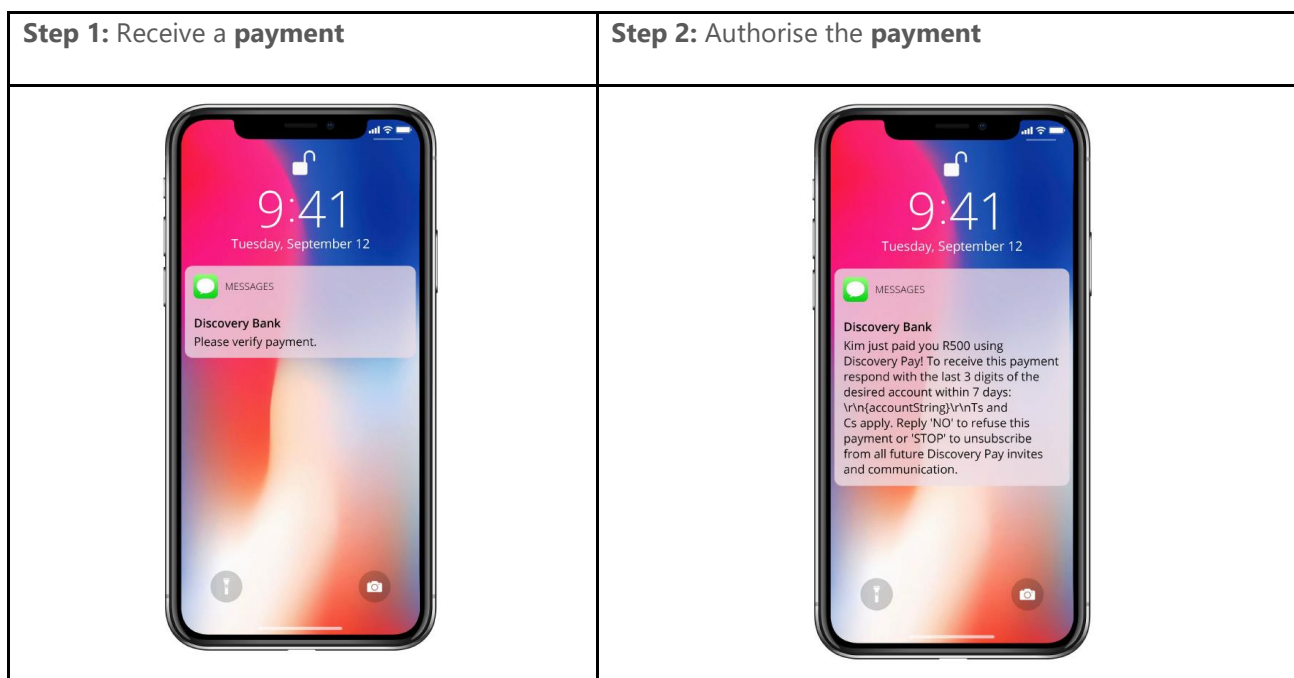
| Step 1: Receive a payment | Step 2: Authorise the payment |
|---|---|
| 9:41 Tuesday, September 12 MESSAGES Discovery Bank Please verify payment. | 9:41 Tuesday, September 12 MESSAGES Discovery Bank Kim just paid you R500 using Discovery Pay! To receive this payment respond with the last 3 digits of the desired account within 7 days: \r\n{accountString}\r\nTs and Cs apply. Reply 'NO' to refuse this payment or 'STOP' to unsubscribe from all future Discovery Pay invites and communication. |